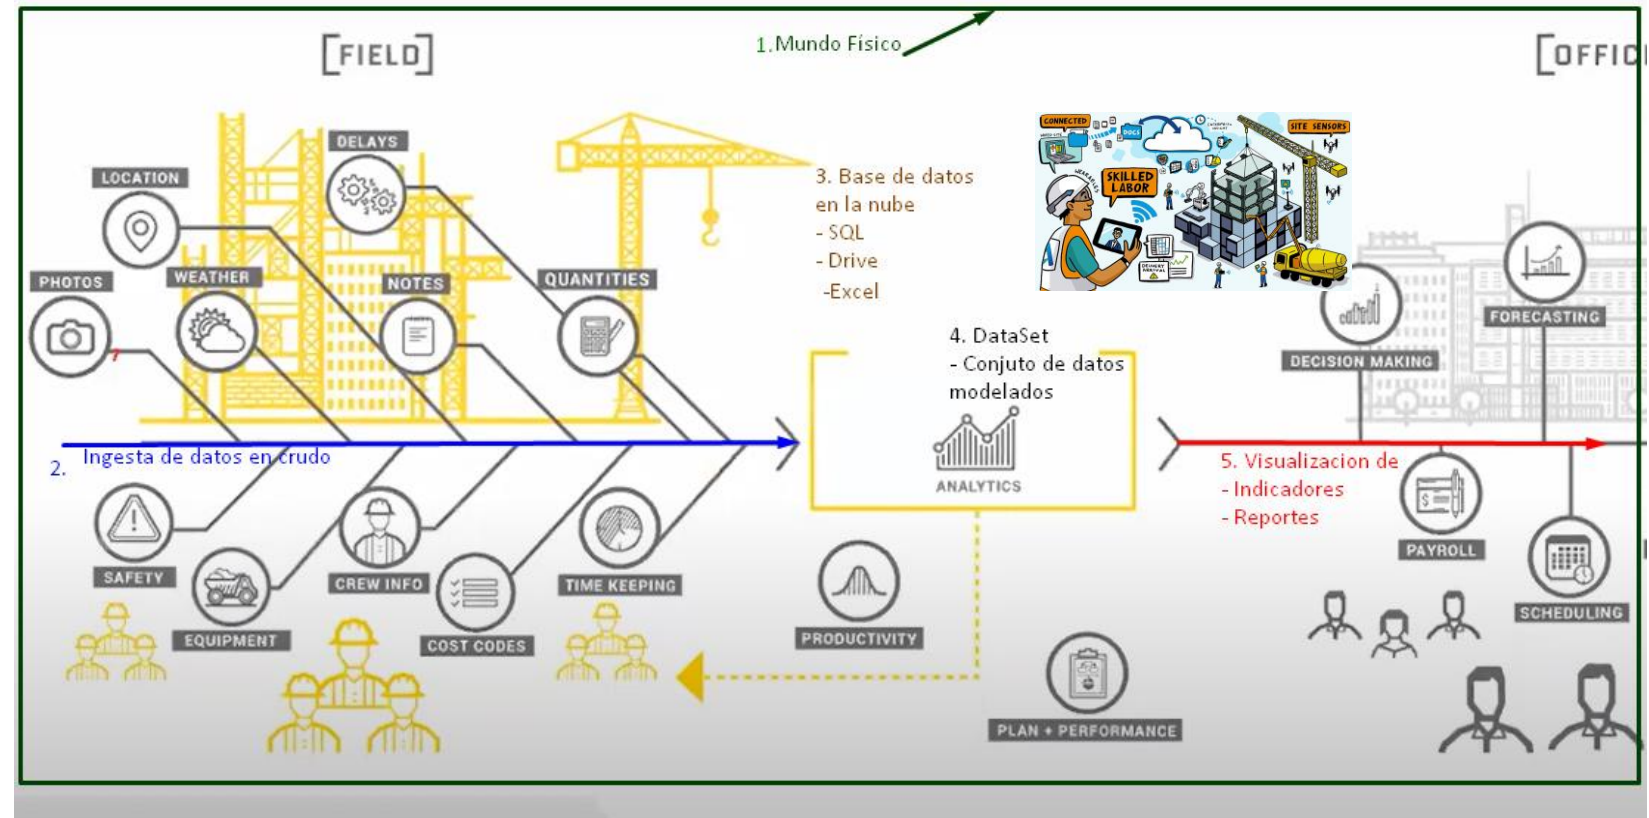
[FIELD]

1.Mundo Físico

[OFFIC

DELAYS

LOCATION

PHOTOS

WEATHER

NOTES

QUANTITIES

3. Base de datos en la nube
- SQL
- Drive
-Excel

CONNECTED

SITE SENSORS

SKILLED LABOR

DOCS

4. DataSet
- Conjuto de datos modelados

ANALYTICS

DECISION MAKING

FORECASTING

2. Ingesta de datos en crudo

5. Visualizacion de
- Indicadores
- Reportes

SAFETY

EQUIPMENT

CREW INFO

COST CODES

TIME KEEPING

PRODUCTIVITY

PAYROLL

SCHEDULING

PLAN + PERFORMANCE